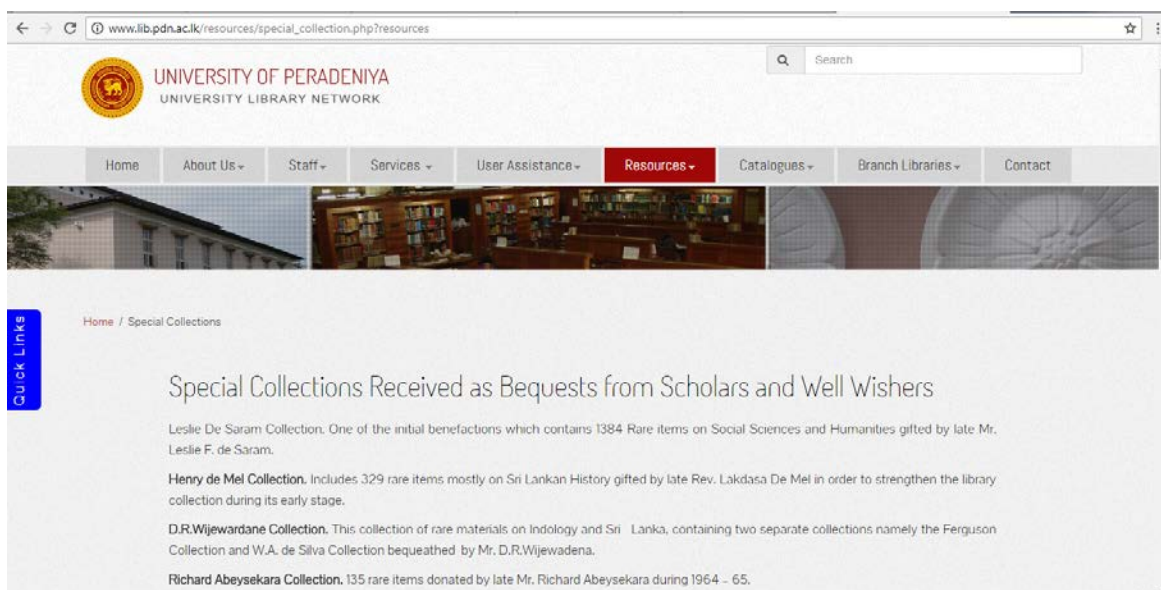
www.lib.pdn.ac.lk/resources/special_collection.php?resources

Search

UNIVERSITY OF PERADENIYA
UNIVERSITY LIBRARY NETWORK

Home About Us Staff Services User Assistance Resources Catalogues Branch Libraries Contact

Quick Links

Home / Special Collections

Special Collections Received as Bequests from Scholars and Well Wishers

Leslie De Saram Collection. One of the initial benefactions which contains 1384 Rare items on Social Sciences and Humanities gifted by late Mr. Leslie F. de Saram.

Henry de Mel Collection. Includes 329 rare items mostly on Sri Lankan History gifted by late Rev. Lakdasa De Mel in order to strengthen the library collection during its early stage.

D.R.Wijewardane Collection. This collection of rare materials on Indology and Sri Lanka, containing two separate collections namely the Ferguson Collection and W.A. de Silva Collection bequeathed by Mr. D.R.Wijewadena.

Richard Abeysekara Collection. 135 rare items donated by late Mr. Richard Abeysekara during 1964 - 65.